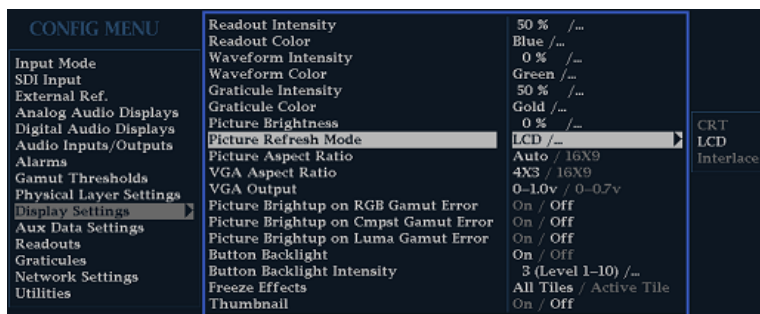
CONFIG MENU

Input Mode
SDI Input
External Ref.
Analog Audio Displays
Digital Audio Displays
Audio Inputs/Outputs
Alarms
Gamut Thresholds
Physical Layer Settings
Display Settings
Aux Data Settings
Readouts
Graticules
Network Settings
Utilities

| | |
|---|---|
| Readout Intensity | 50 % /... |
| Readout Color | Blue /... |
| Waveform Intensity | 0 % /... |
| Waveform Color | Green /... |
| Graticule Intensity | 50 % /... |
| Graticule Color | Gold /... |
| Picture Brightness | 0 % /... |
| Picture Refresh Mode | LCD /... |
| Picture Aspect Ratio | Auto / 16X9 |
| VGA Aspect Ratio | 4X3 / 16X9 |
| VGA Output | 0–1.0v / 0–0.7v |
| Picture Brightup on RGB Gamut Error | On / Off |
| Picture Brightup on Cmpst Gamut Error | On / Off |
| Picture Brightup on Luma Gamut Error | On / Off |
| Button Backlight | On / Off |
| Button Backlight Intensity | 3 (Level 1–10) /... |
| Freeze Effects | All Tiles / Active Tile |
| Thumbnail | On / Off |

CRT
LCD
Interlace